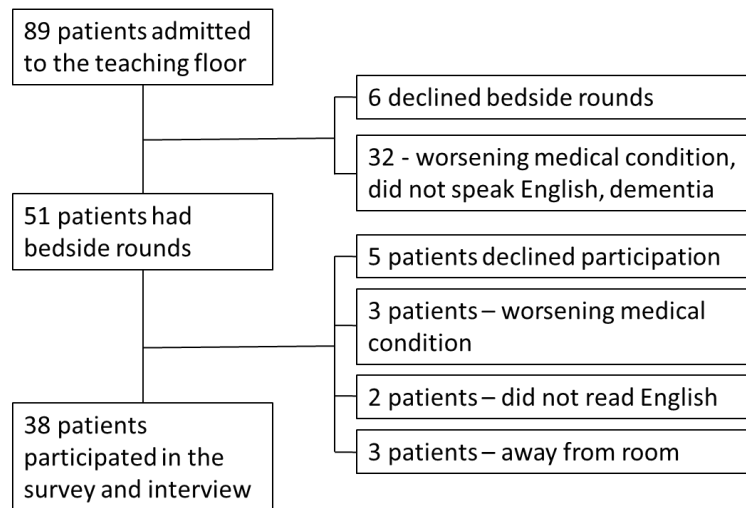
89 patients admitted to the teaching floor

6 declined bedside rounds

32 - worsening medical condition, did not speak English, dementia

51 patients had bedside rounds

5 patients declined participation

3 patients – worsening medical condition

2 patients – did not read English

3 patients – away from room

38 patients participated in the survey and interview